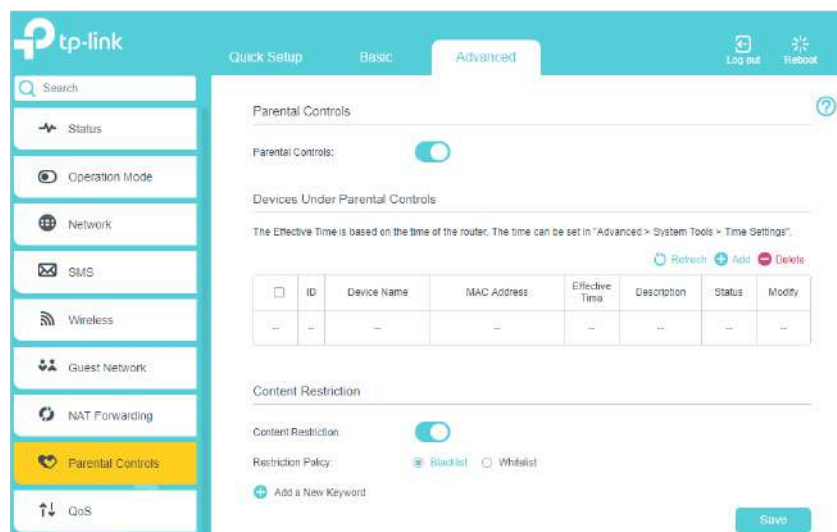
tp-link

Quick Setup Basic Advanced

Log out Reboot

Search

Status

Operation Mode

Network

SMS

Wireless

Guest Network

NAT Forwarding

Parental Controls

QoS

Parental Controls

Parental Controls:

Devices Under Parental Controls

The Effective Time is based on the time of the router. The time can be set in "Advanced > System Tools > Time Settings".

Refresh Add Delete

| | ID | Device Name | MAC Address | Effective Time | Description | Status | Modify |
|---|---|---|---|---|---|---|---|
| -- | -- | -- | -- | -- | -- | -- | -- |

Content Restriction

Content Restriction:

Restriction Policy: Blacklist Whitelist

Add a New Keyword

Save